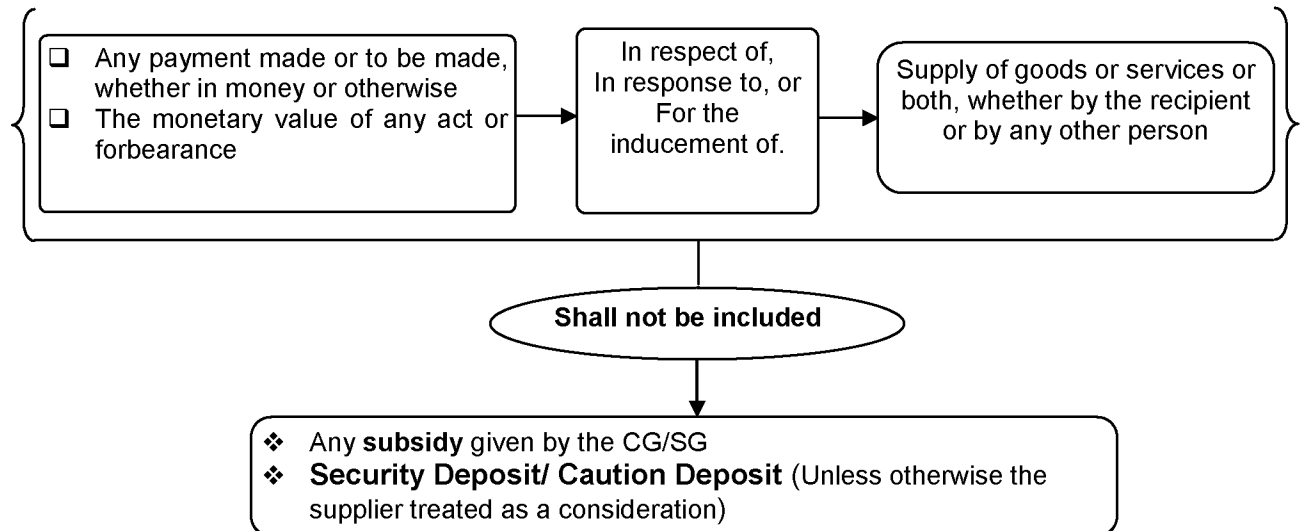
❑ Any payment made or to be made, whether in money or otherwise
❑ The monetary value of any act or forbearance

In respect of,
In response to, or
For the inducement of.

Supply of goods or services or both, whether by the recipient or by any other person

Shall not be included

❖ Any subsidy given by the CG/SG
❖ Security Deposit/ Caution Deposit (Unless otherwise the supplier treated as a consideration)